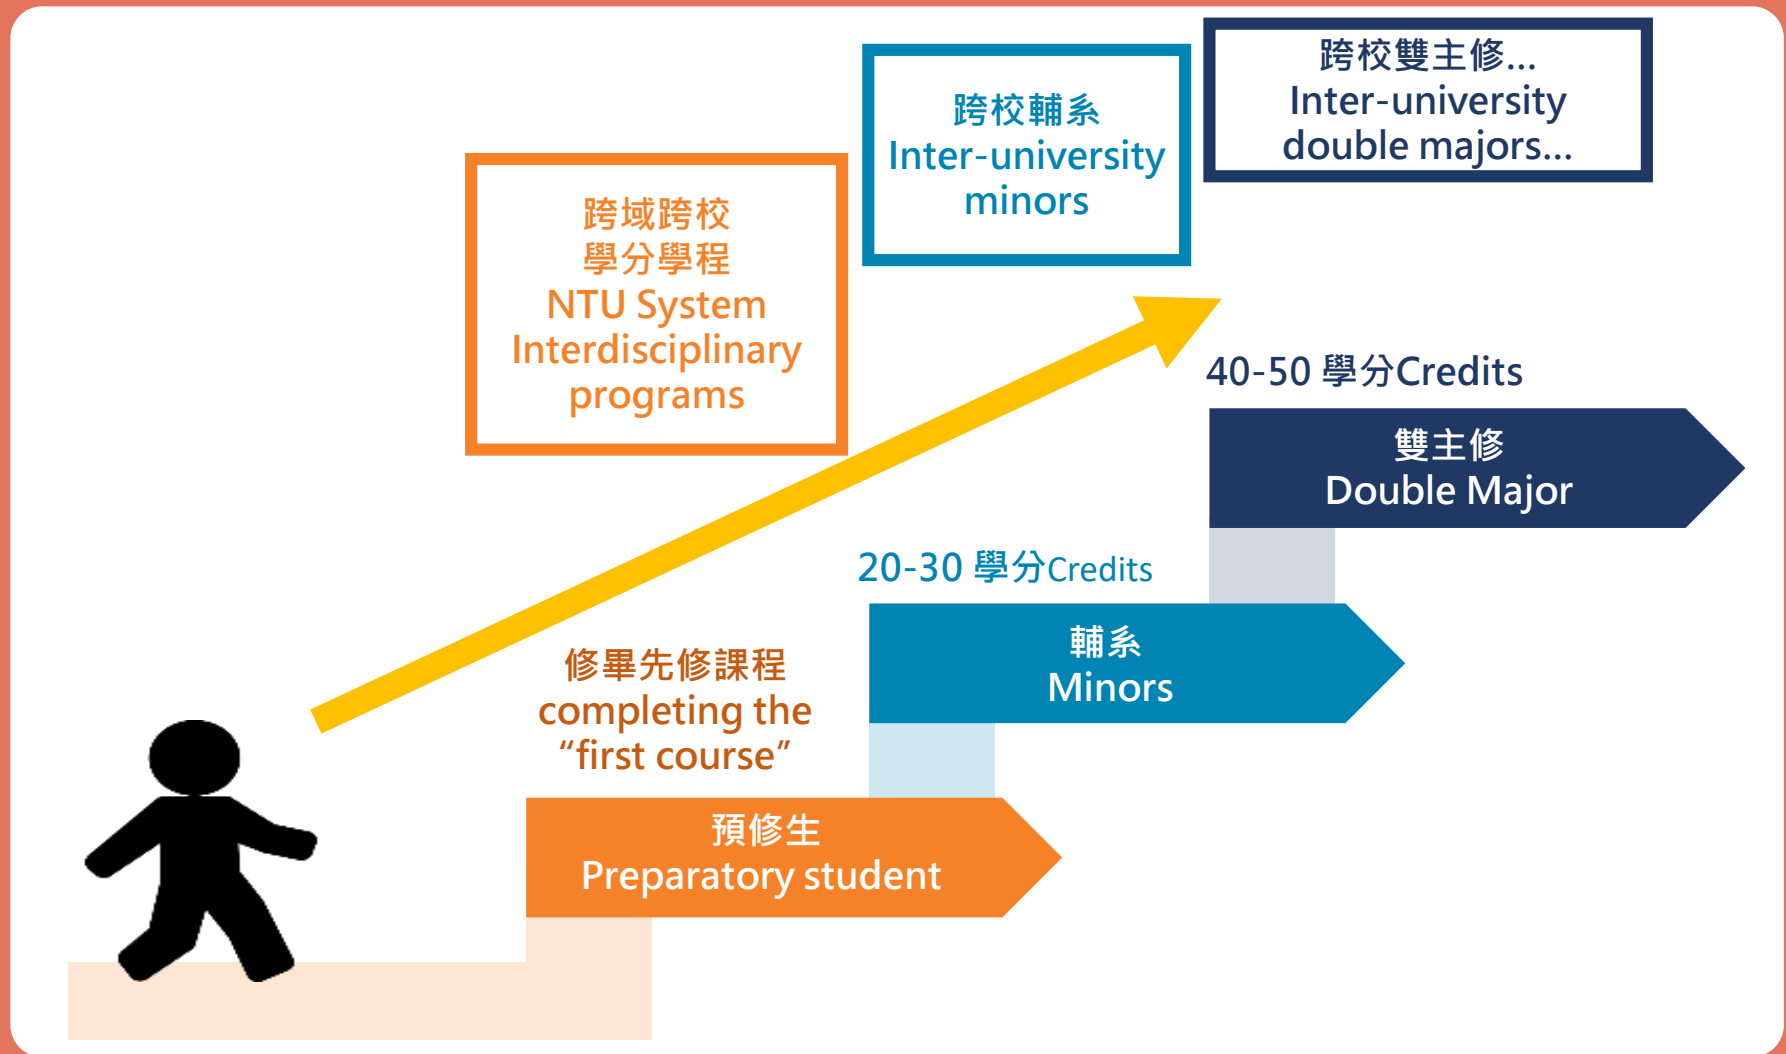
跨校雙主修...
Inter-university double majors...

跨校輔系
Inter-university minors

跨域跨校
學分學程
NTU System Interdisciplinary programs

40-50 學分Credits

雙主修
Double Major

20-30 學分Credits

輔系
Minors

修畢先修課程
completing the “first course”

預修生
Preparatory student